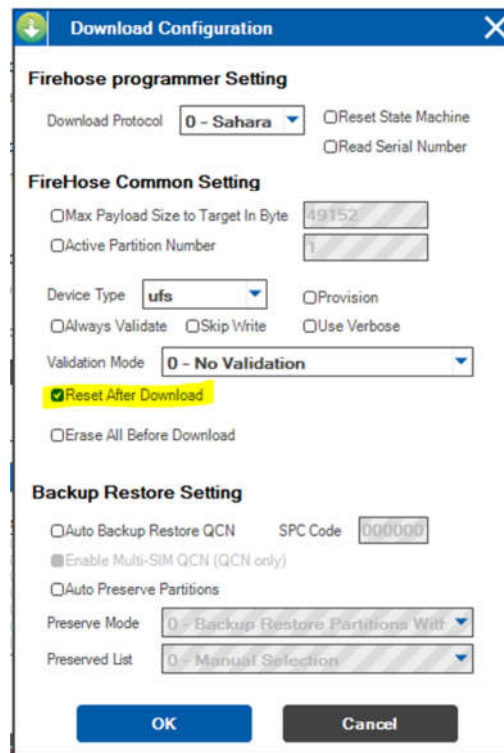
Download Configuration

Firehose programmer Setting

Download Protocol 0 - Sahara

Reset State Machine

Read Serial Number

FireHose Common Setting

Max Payload Size to Target In Byte 49152

Active Partition Number 1

Device Type ufs

Provision

Always Validate

Skip Write

Use Verbose

Validation Mode 0 - No Validation

Reset After Download

Erase All Before Download

Backup Restore Setting

Auto Backup Restore QCN

SPC Code 000000

Enable Multi-SIM QCN (QCN only)

Auto Preserve Partitions

Preserve Mode 0 - Backup Restore Partitions With

Preserved List 0 - Manual Selection

OK

Cancel